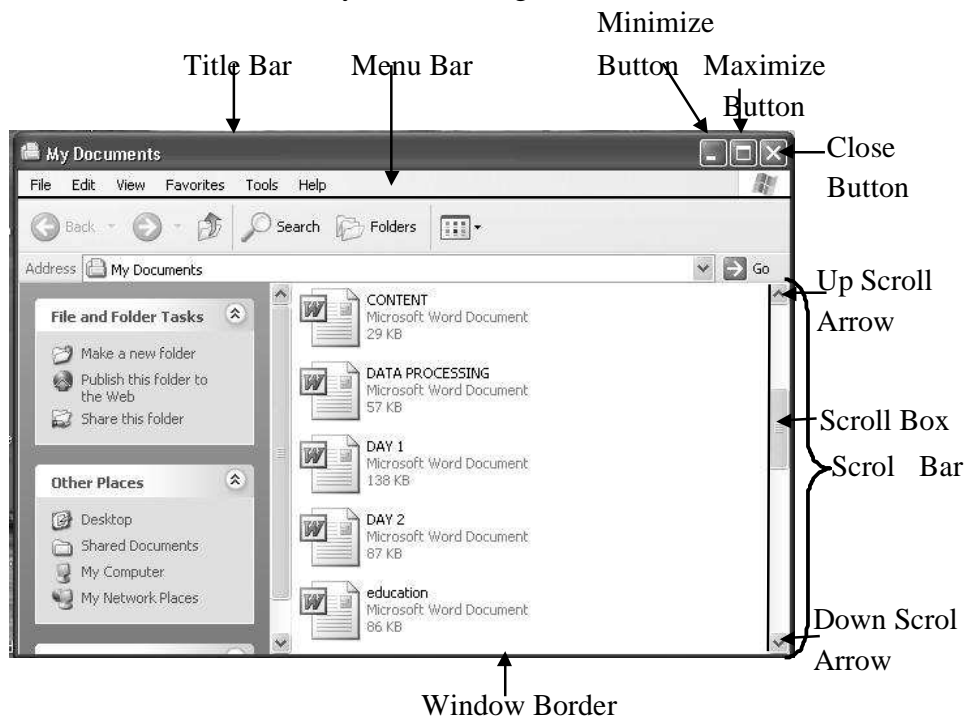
Minimize Button

Title Bar

Menu Bar

Maximize Button

Close Button

My Documents

File Edit View Favorites Tools Help

Back Search Folders

Address My Documents Go

File and Folder Tasks

Make a new folder

Publish this folder to the Web

Share this folder

Other Places

Desktop

Shared Documents

My Computer

My Network Places

CONTENT
Microsoft Word Document
29 KB

DATA PROCESSING
Microsoft Word Document
57 KB

DAY 1
Microsoft Word Document
138 KB

DAY 2
Microsoft Word Document
87 KB

education
Microsoft Word Document
86 KB

Up Scroll Arrow

Scroll Box

Scrol Bar

Down Scrol Arrow

Window Border